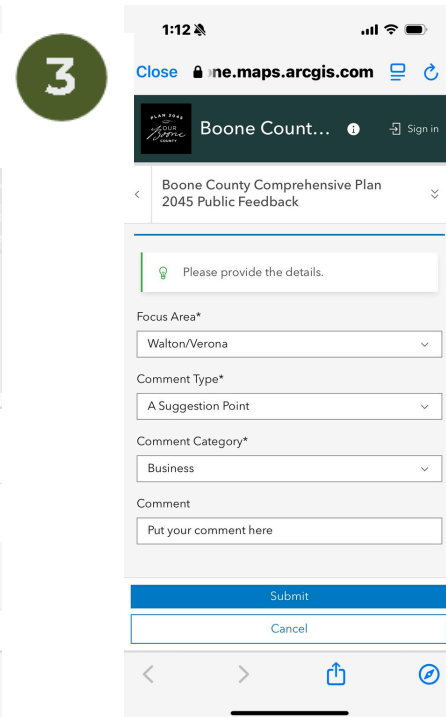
3

1:12

Close ne.maps.arcgis.com

PLAN 2045 OUR Boone COUNTY

Boone Count...

Sign in

Boone County Comprehensive Plan 2045 Public Feedback

Please provide the details.

Focus Area*

Walton/Verona

Comment Type*

A Suggestion Point

Comment Category*

Business

Comment

Put your comment here

Submit

Cancel